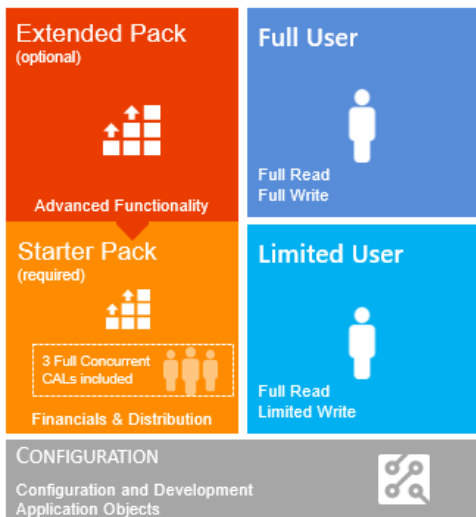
Extended Pack
(optional)

Advanced Functionality

Starter Pack
(required)

3 Full Concurrent CALs included

Financials & Distribution

Full User

Full Read
Full Write

Limited User

Full Read
Limited Write

CONFIGURATION

Configuration and Development
Application Objects